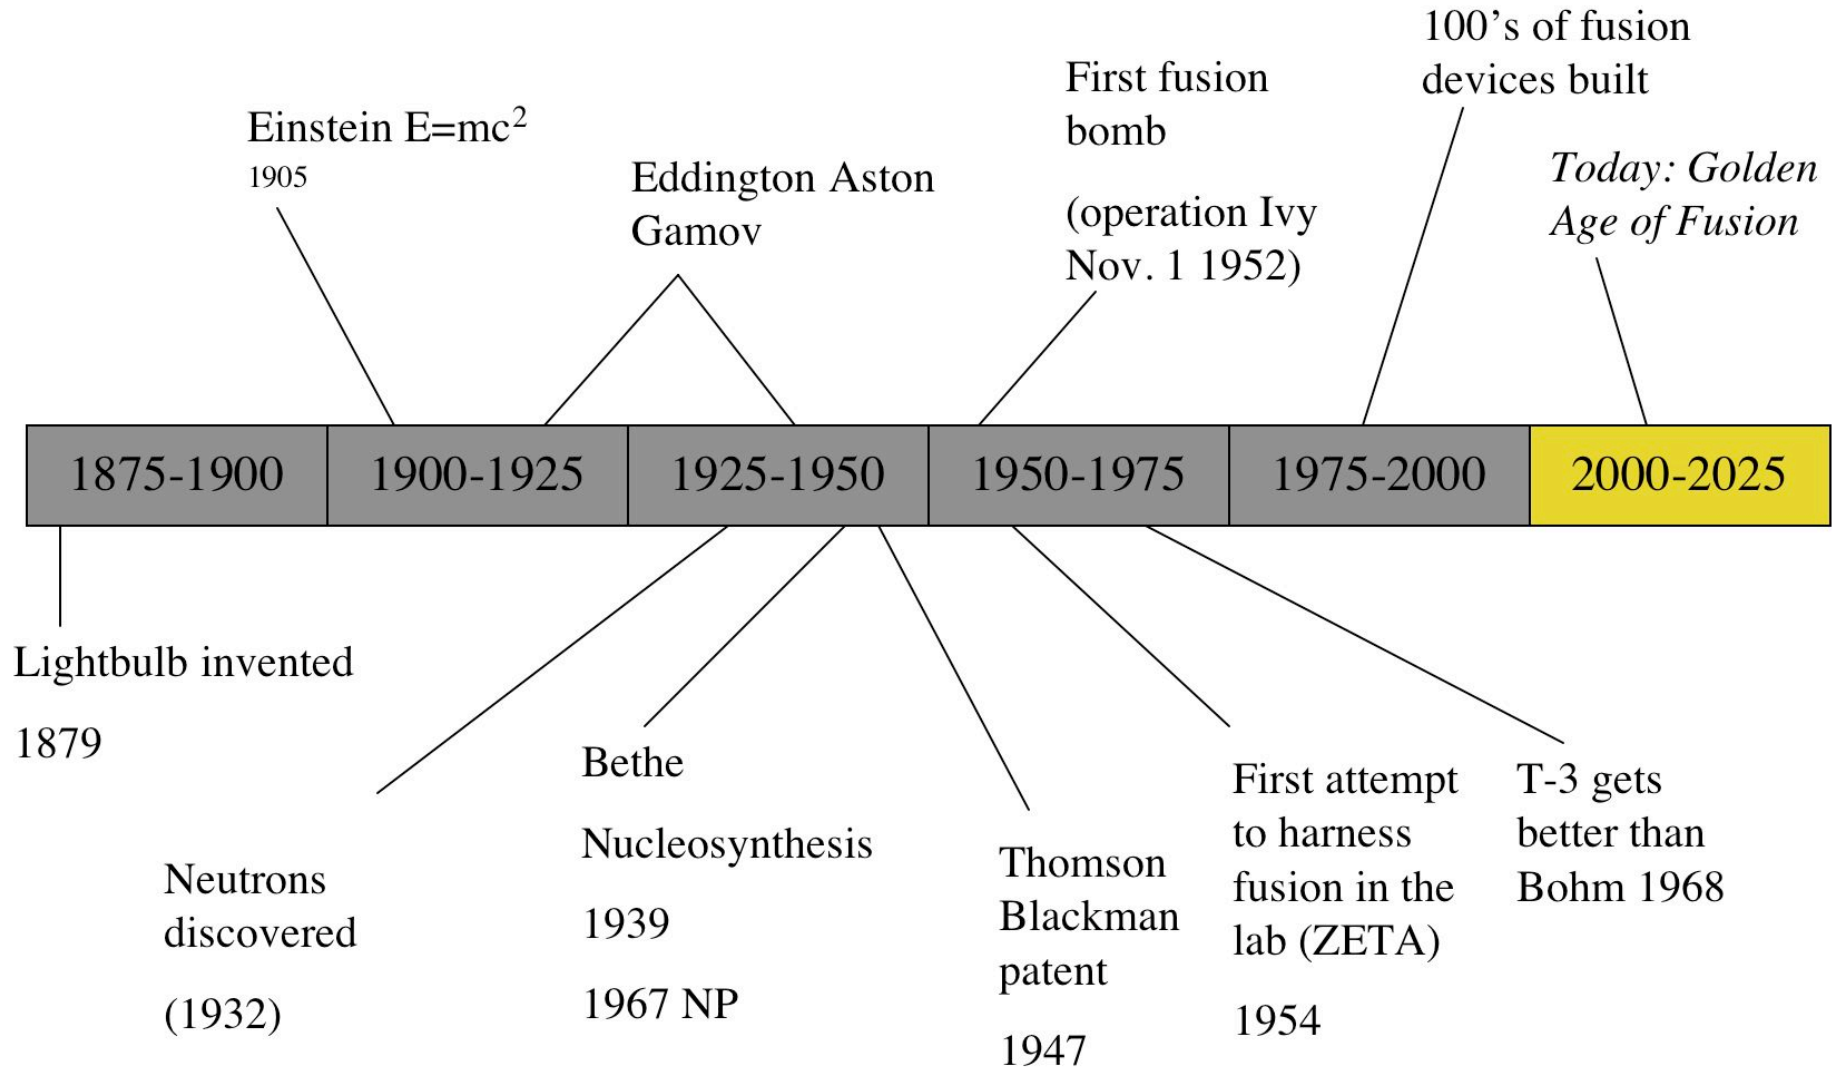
Einstein $E=mc^2$
1905

Eddington Aston Gamov

First fusion bomb

(operation Ivy Nov. 1 1952)

100's of fusion devices built

*Today: Golden Age of Fusion*

| 1875-1900 | 1900-1925 | 1925-1950 | 1950-1975 | 1975-2000 | 2000-2025 |
|---|---|---|---|---|---|

Lightbulb invented

1879

Neutrons discovered

(1932)

Bethe

Nucleosynthesis

1939

1967 NP

Thomson Blackman patent

1947

First attempt to harness fusion in the lab (ZETA)

1954

T-3 gets better than Bohm 1968